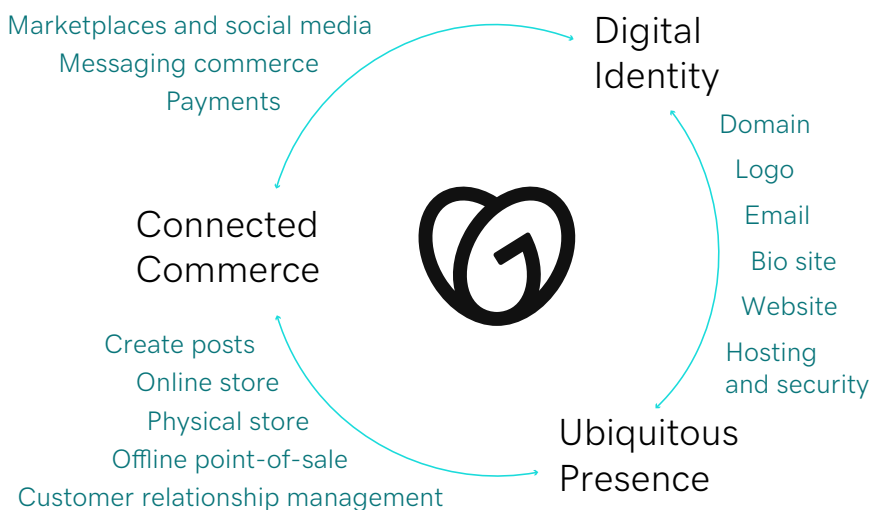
Marketplaces and social media
Messaging commerce
Payments

Digital Identity

Domain
Logo
Email
Bio site
Website
Hosting and security

Connected Commerce

Create posts
Online store
Physical store
Offline point-of-sale
Customer relationship management

Ubiquitous Presence